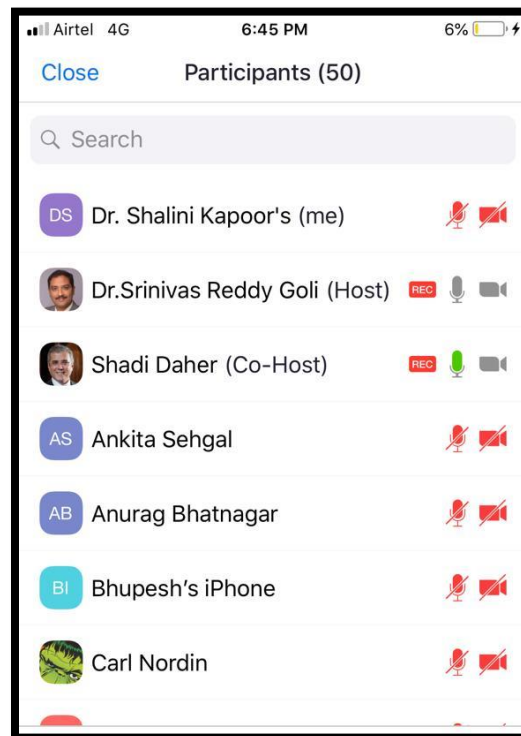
Airtel 4G 6:45 PM 6%

Close Participants (50)

Search

DS Dr. Shalini Kapoor's (me)

Dr.Srinivas Reddy Goli (Host) REC

Shadi Daher (Co-Host) REC

AS Ankita Sehgal

AB Anurag Bhatnagar

BI Bhupesh's iPhone

Carl Nordin